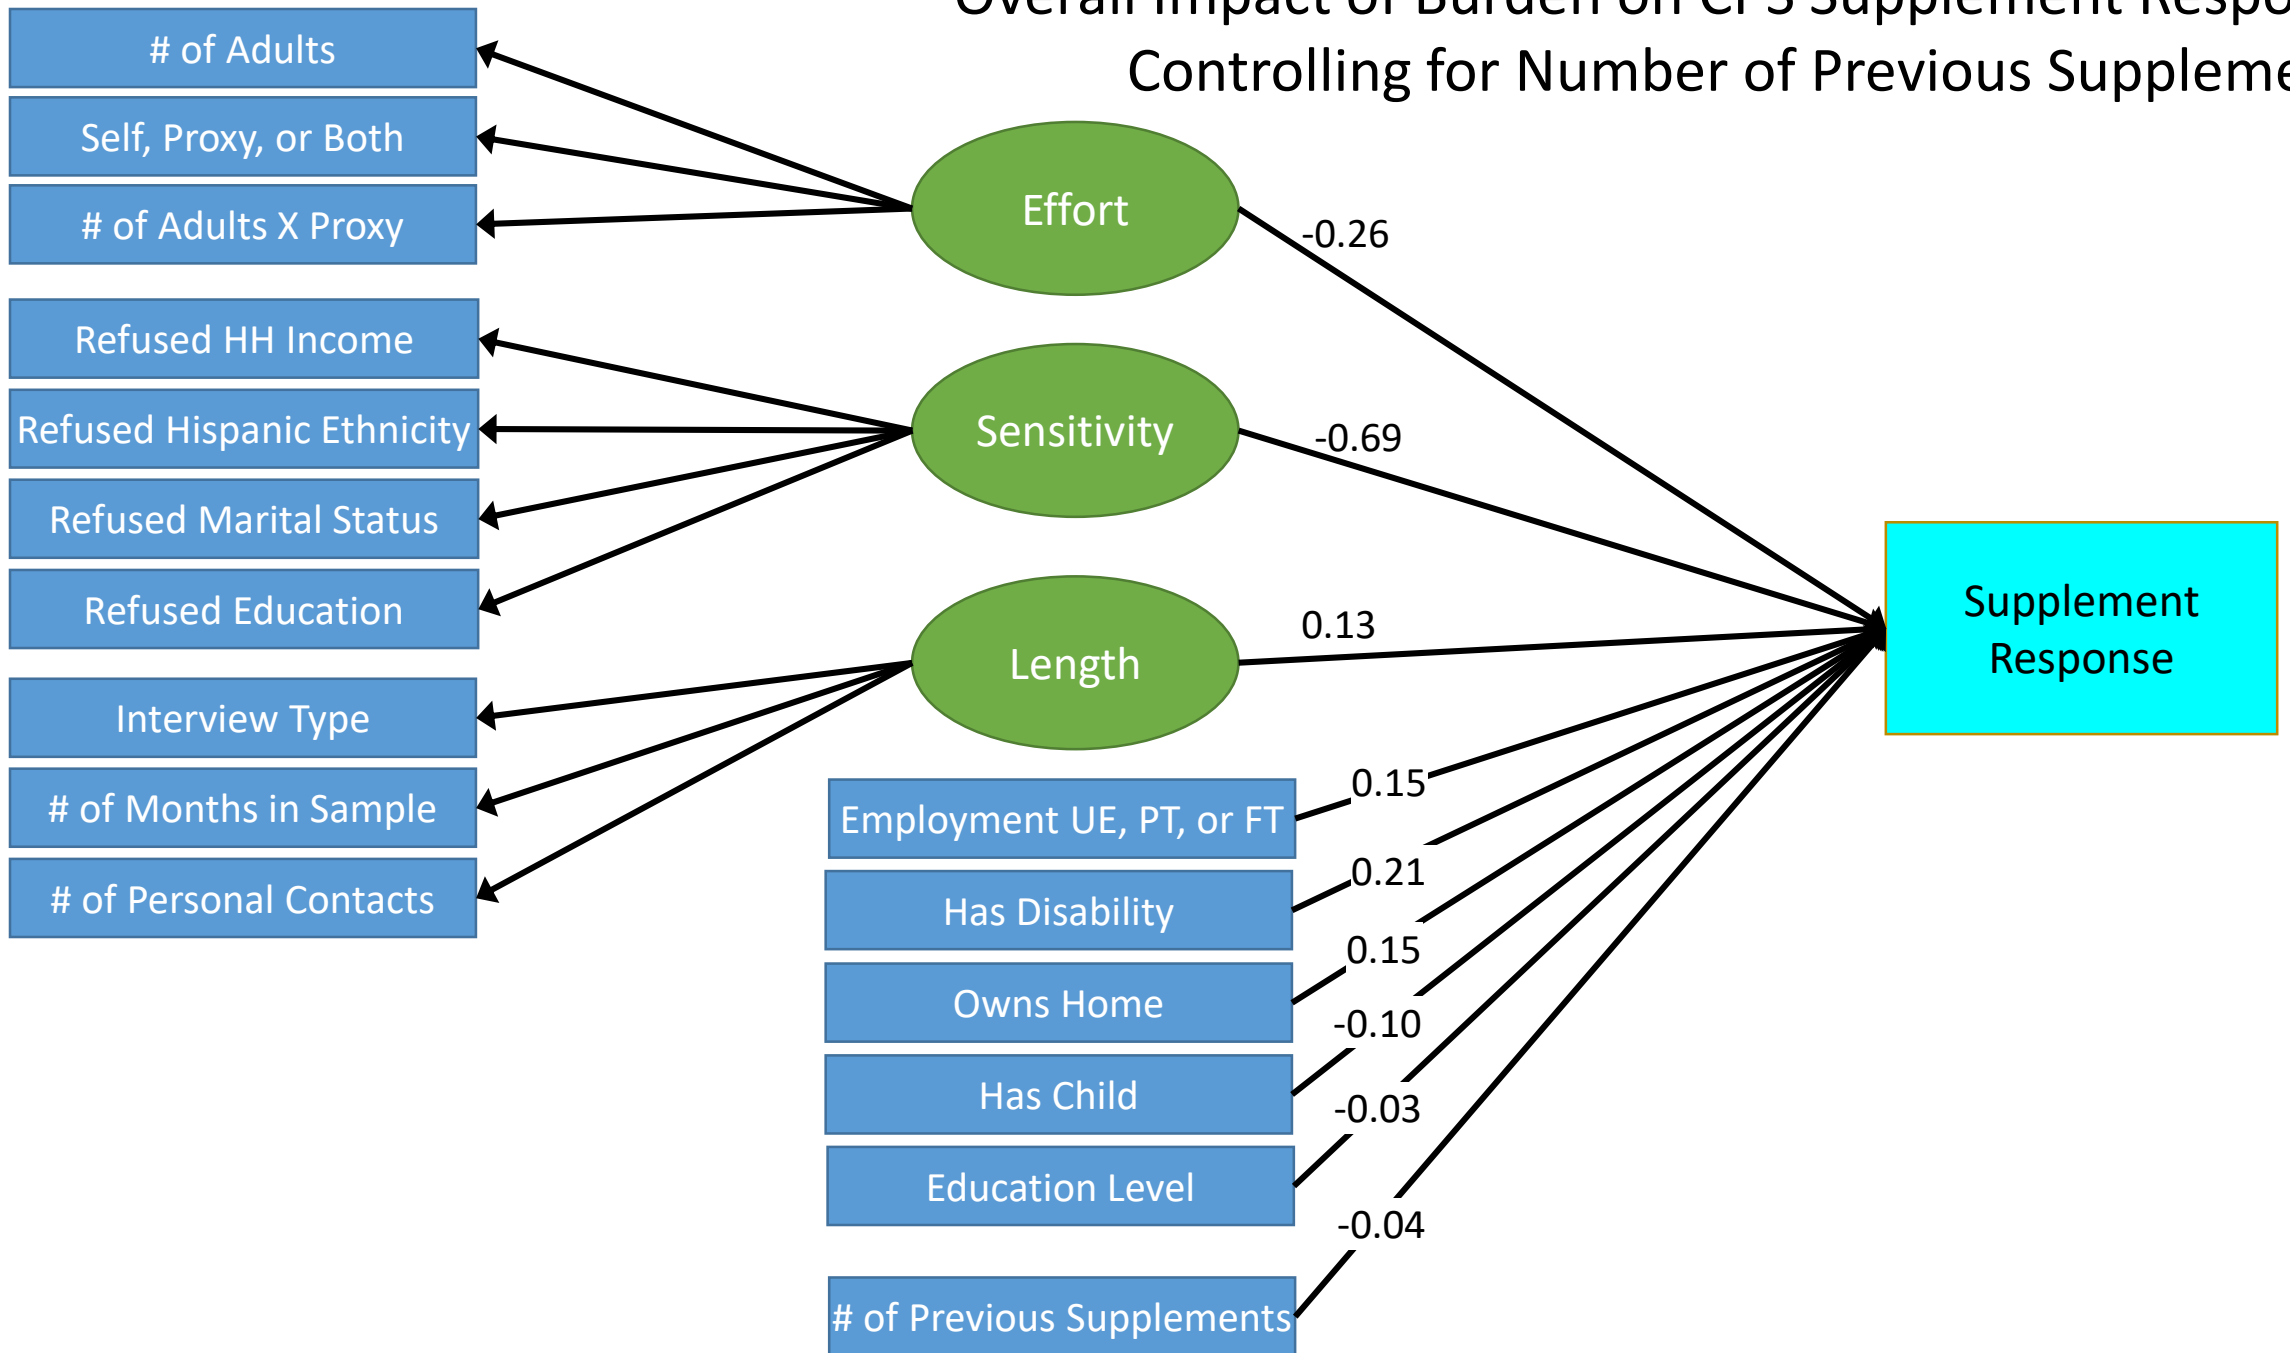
Overall Impact of Burden on CPS Supplement Respo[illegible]
Controlling for Number of Previous Suppleme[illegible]

# of Adults

Self, Proxy, or Both

# of Adults X Proxy

Refused HH Income

Refused Hispanic Ethnicity

Refused Marital Status

Refused Education

Interview Type

# of Months in Sample

# of Personal Contacts

Effort

Sensitivity

Length

-0.26

-0.69

0.13

Supplement Response

Employment UE, PT, or FT

Has Disability

Owns Home

Has Child

Education Level

# of Previous Supplements

0.15

0.21

0.15

-0.10

-0.03

-0.04